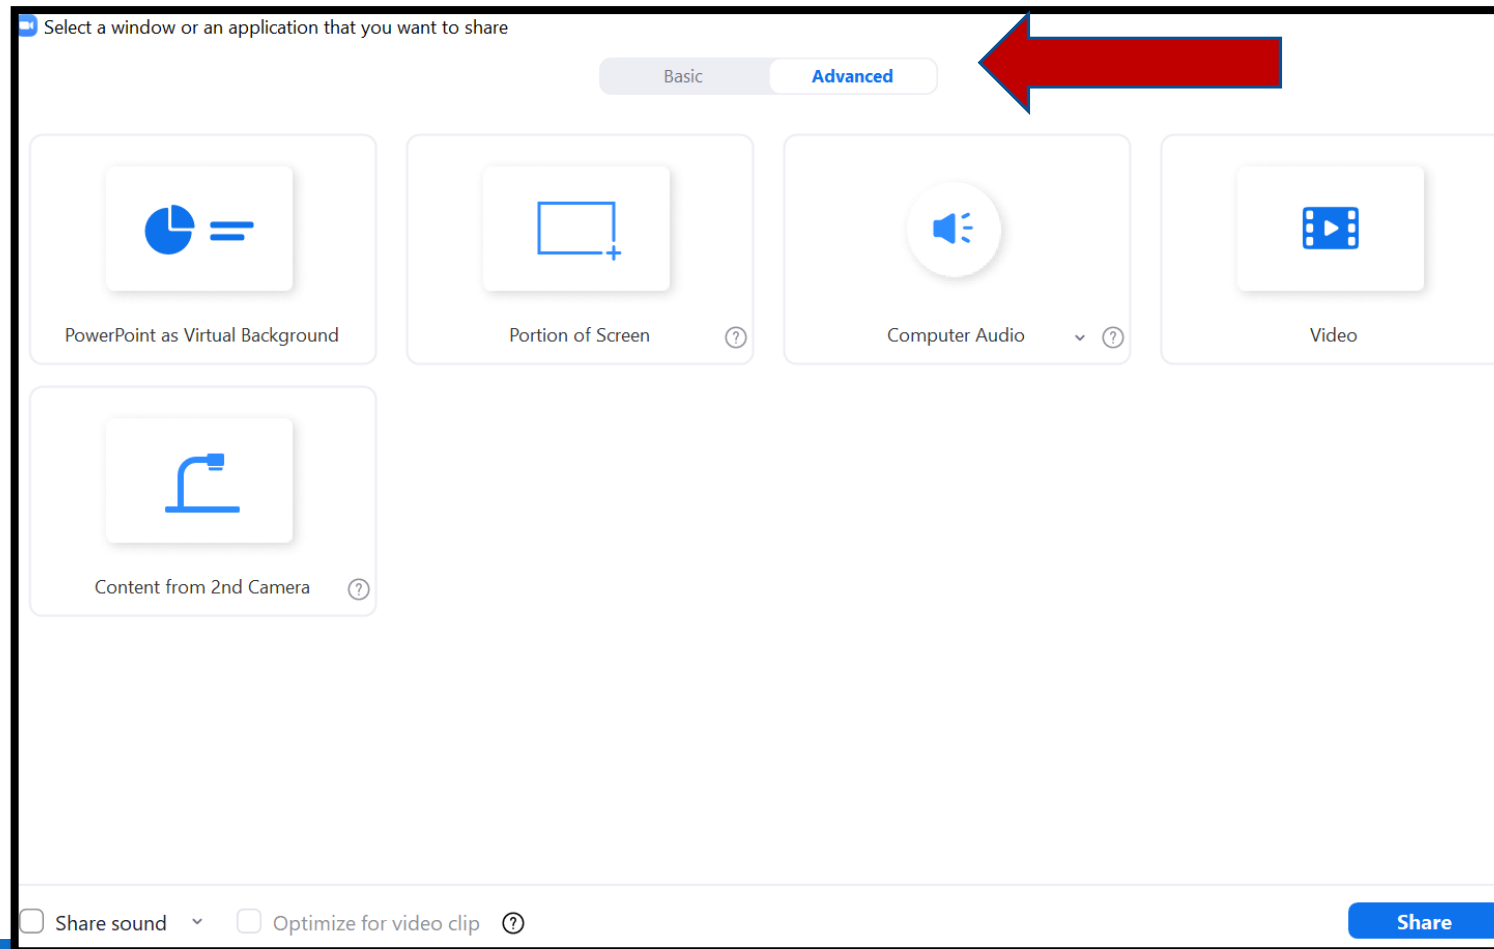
Select a window or an application that you want to share

Basic Advanced

PowerPoint as Virtual Background

Portion of Screen ?

Computer Audio ?

Video

Content from 2nd Camera ?

Share sound

Optimize for video clip ?

Share